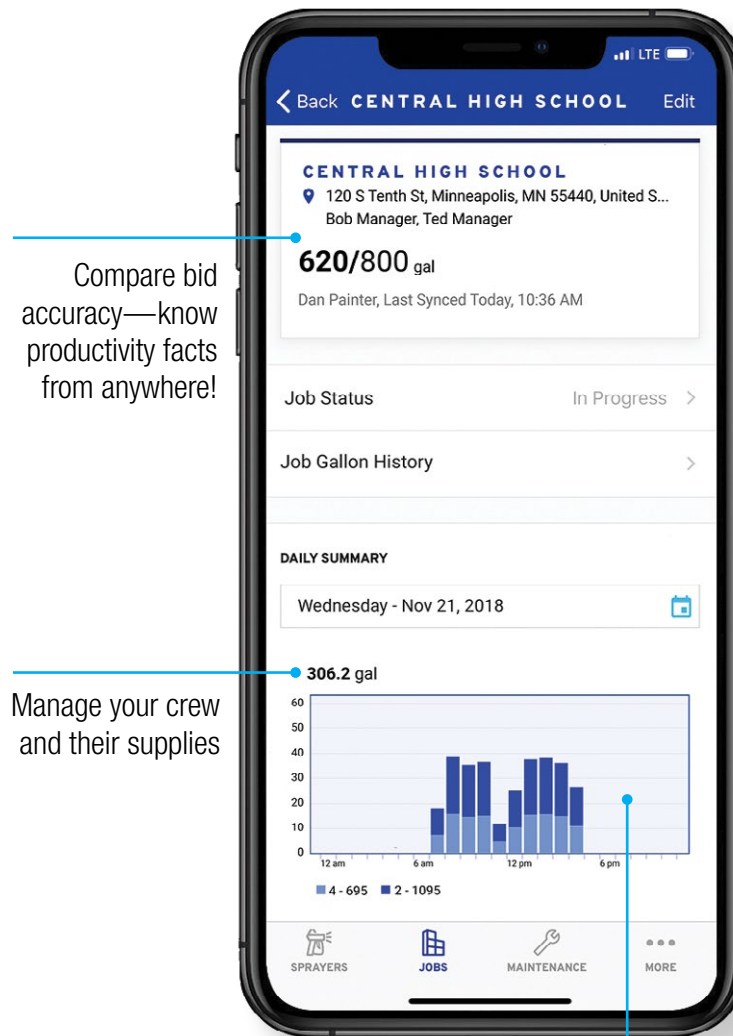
LTE

Back CENTRAL HIGH SCHOOL Edit

CENTRAL HIGH SCHOOL

120 S Tenth St, Minneapolis, MN 55440, United S...

Bob Manager, Ted Manager

620/800 gal

Dan Painter, Last Synced Today, 10:36 AM

Compare bid accuracy—know productivity facts from anywhere!

Job Status In Progress

Job Gallon History

DAILY SUMMARY

Wednesday - Nov 21, 2018

306.2 gal

Manage your crew and their supplies

60
50
40
30
20
10
0

12 am 6 am 12 pm 6 pm

4 - 695 2 - 1095

SPRAYERS JOBS MAINTENANCE MORE